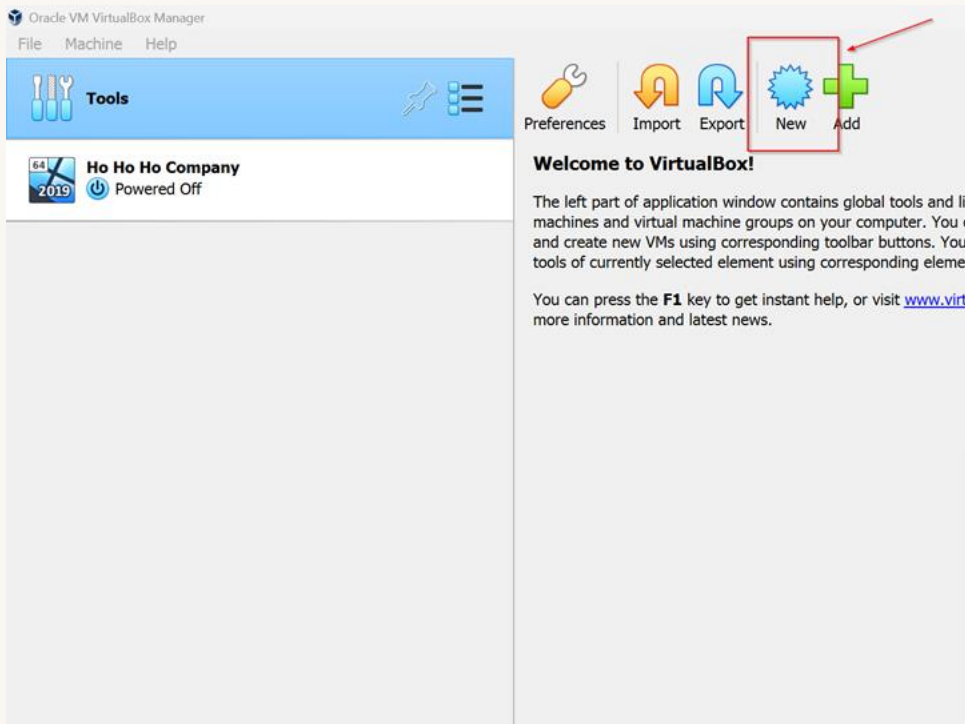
Oracle VM VirtualBox Manager

File Machine Help

Tools

64 2019 Ho Ho Ho Company

Powered Off

Preferences Import Export New Add

Welcome to VirtualBox!

The left part of application window contains global tools and li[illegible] machines and virtual machine groups on your computer. You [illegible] and create new VMs using corresponding toolbar buttons. You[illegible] tools of currently selected element using corresponding eleme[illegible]

You can press the **F1** key to get instant help, or visit www.virt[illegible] more information and latest news.